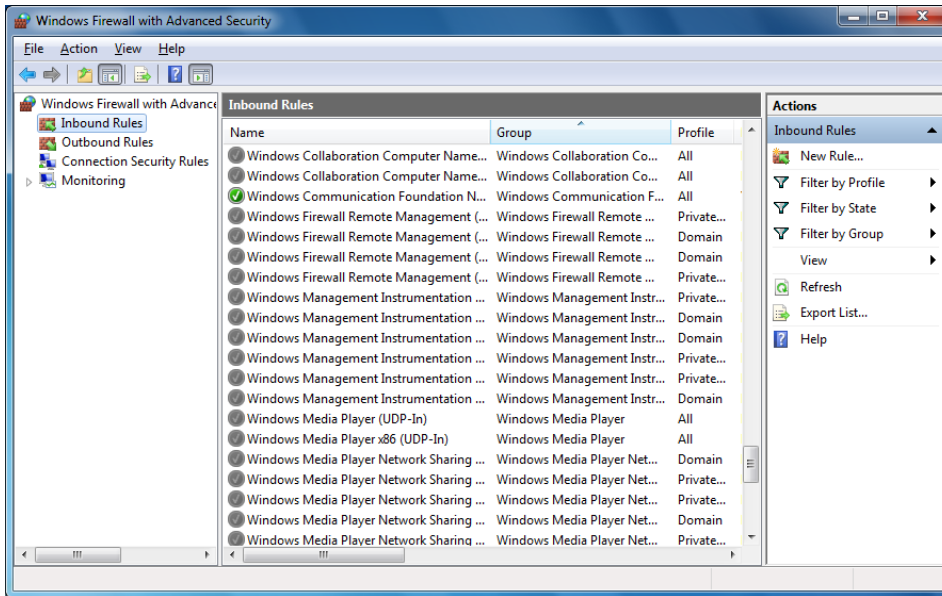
Windows Firewall with Advanced Security

File Action View Help

Windows Firewall with Advance
Inbound Rules
Outbound Rules
Connection Security Rules
Monitoring

Inbound Rules

| Name | Group | Profile |
|---|---|---|
| Windows Collaboration Computer Name... | Windows Collaboration Co... | All |
| Windows Collaboration Computer Name... | Windows Collaboration Co... | All |
| Windows Communication Foundation N... | Windows Communication F... | All |
| Windows Firewall Remote Management (... | Windows Firewall Remote ... | Private... |
| Windows Firewall Remote Management (... | Windows Firewall Remote ... | Domain |
| Windows Firewall Remote Management (... | Windows Firewall Remote ... | Domain |
| Windows Firewall Remote Management (... | Windows Firewall Remote ... | Private... |
| Windows Management Instrumentation ... | Windows Management Instr... | Private... |
| Windows Management Instrumentation ... | Windows Management Instr... | Domain |
| Windows Management Instrumentation ... | Windows Management Instr... | Domain |
| Windows Management Instrumentation ... | Windows Management Instr... | Private... |
| Windows Management Instrumentation ... | Windows Management Instr... | Private... |
| Windows Management Instrumentation ... | Windows Management Instr... | Domain |
| Windows Media Player (UDP-In) | Windows Media Player | All |
| Windows Media Player x86 (UDP-In) | Windows Media Player | All |
| Windows Media Player Network Sharing ... | Windows Media Player Net... | Domain |
| Windows Media Player Network Sharing ... | Windows Media Player Net... | Private... |
| Windows Media Player Network Sharing ... | Windows Media Player Net... | Private... |
| Windows Media Player Network Sharing ... | Windows Media Player Net... | Domain |
| Windows Media Player Network Sharing ... | Windows Media Player Net... | Private... |

Actions
Inbound Rules
New Rule...
Filter by Profile
Filter by State
Filter by Group
View
Refresh
Export List...
Help